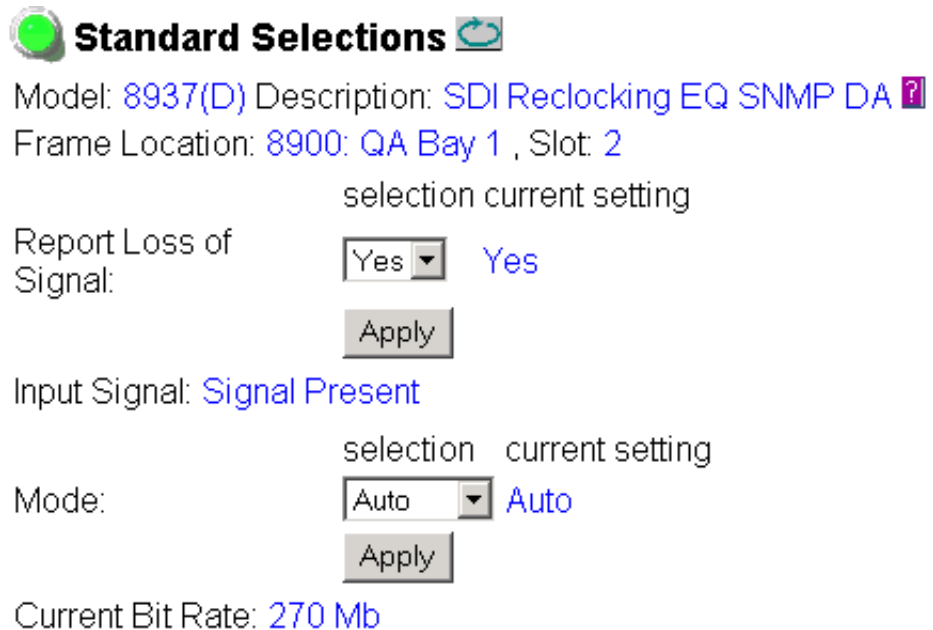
Standard Selections

Model: 8937(D) Description: SDI Reclocking EQ SNMP DA ?

Frame Location: 8900: QA Bay 1 , Slot: 2

| | selection | current setting |
|---|---|---|
| Report Loss of Signal: | Yes | Yes |
| | Apply | |

Input Signal: Signal Present

| | selection | current setting |
|---|---|---|
| Mode: | Auto | Auto |
| | Apply | |

Current Bit Rate: 270 Mb